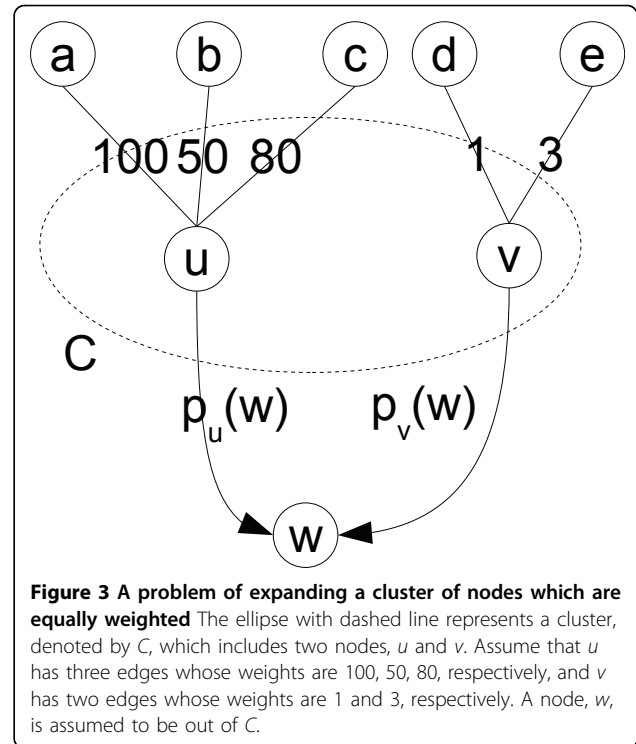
a
b
c
d
e
100 50 80
1 3
u
v
C
$p_u(w)$
$p_v(w)$
w

**Figure 3 A problem of expanding a cluster of nodes which are equally weighted** The ellipse with dashed line represents a cluster, denoted by *C*, which includes two nodes, *u* and *v*. Assume that *u* has three edges whose weights are 100, 50, 80, respectively, and *v* has two edges whose weights are 1 and 3, respectively. A node, *w*, is assumed to be out of *C*.